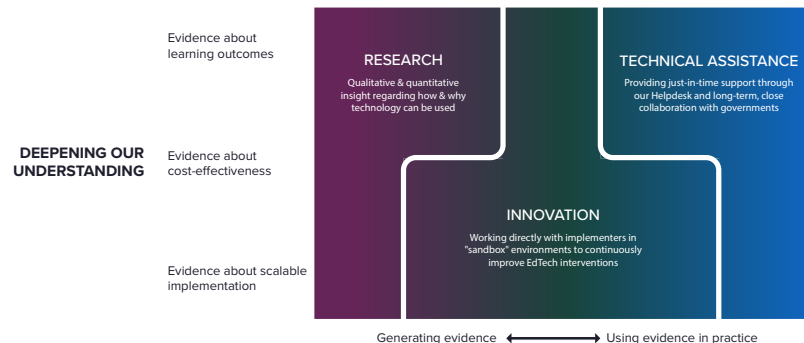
DEEPENING OUR UNDERSTANDING

Evidence about learning outcomes

Evidence about cost-effectiveness

Evidence about scalable implementation

RESEARCH

Qualitative & quantitative insight regarding how & why technology can be used

TECHNICAL ASSISTANCE

Providing just-in-time support through our Helpdesk and long-term, close collaboration with governments

INNOVATION

Working directly with implementers in "sandbox" environments to continuously improve EdTech interventions

Generating evidence ⟷ Using evidence in practice